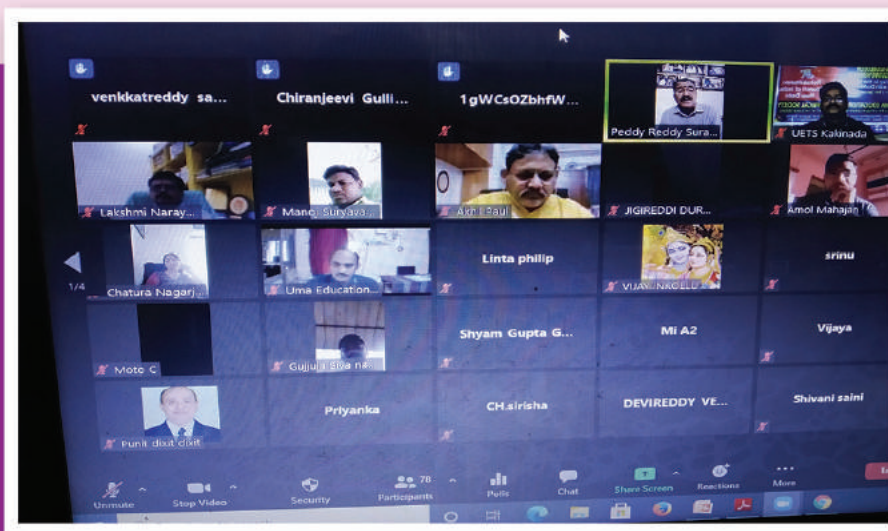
venkkatreddy sa...

Chiranjeevi Gulli...

1gWCsOZbhfW...

Peddy Reddy Sura...

UETS Kakinada

Lakshmi Naray...

Mano Suryava...

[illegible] Paul

JIGIREDDI DUR...

Amol Mahajan

1/4

Chatura Nagarj...

Uma Education...

Linta philip

VIJAY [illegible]

srinu

Moto C

Gujjula Siva na...

Shyam Gupta G...

Mi A2

Vijaya

Punit dutt dixit

Priyanka

CH.sirisha

DEVIREDDY VE...

Shivani saini

Unmute

Stop Video

Security

78

Participants

Polls

Chat

Share Screen

Reactions

More